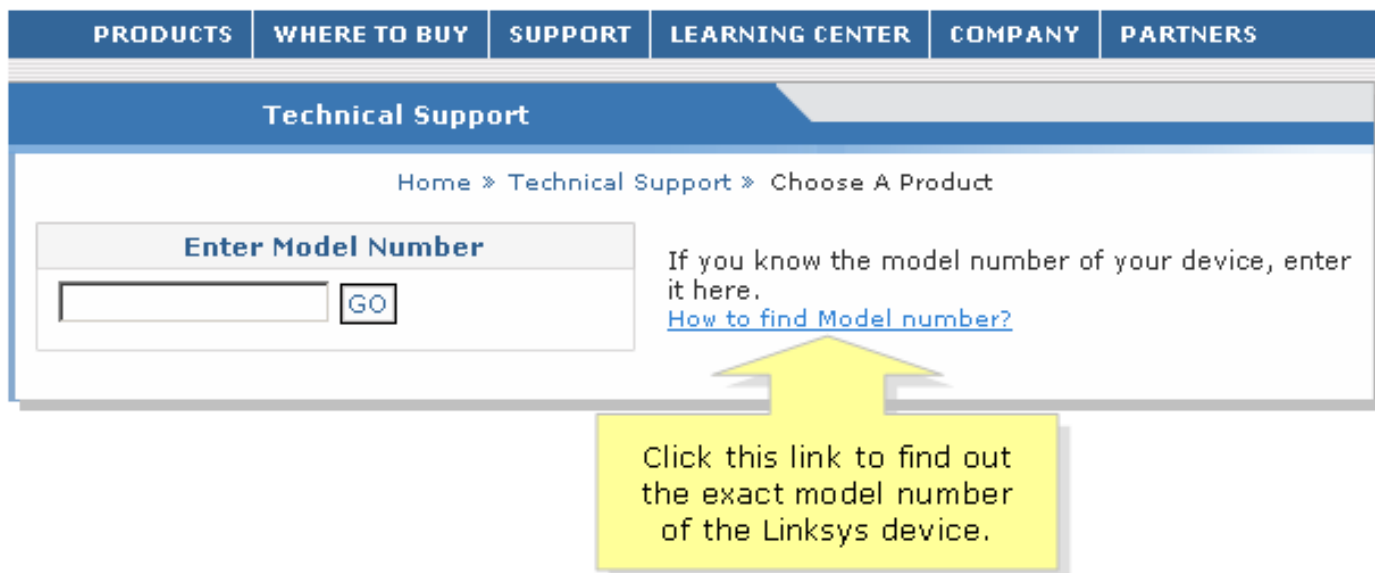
PRODUCTS | WHERE TO BUY | SUPPORT | LEARNING CENTER | COMPANY | PARTNERS

Technical Support

Home » Technical Support » Choose A Product

Enter Model Number

GO

If you know the model number of your device, enter it here.
How to find Model number?

Click this link to find out the exact model number of the Linksys device.